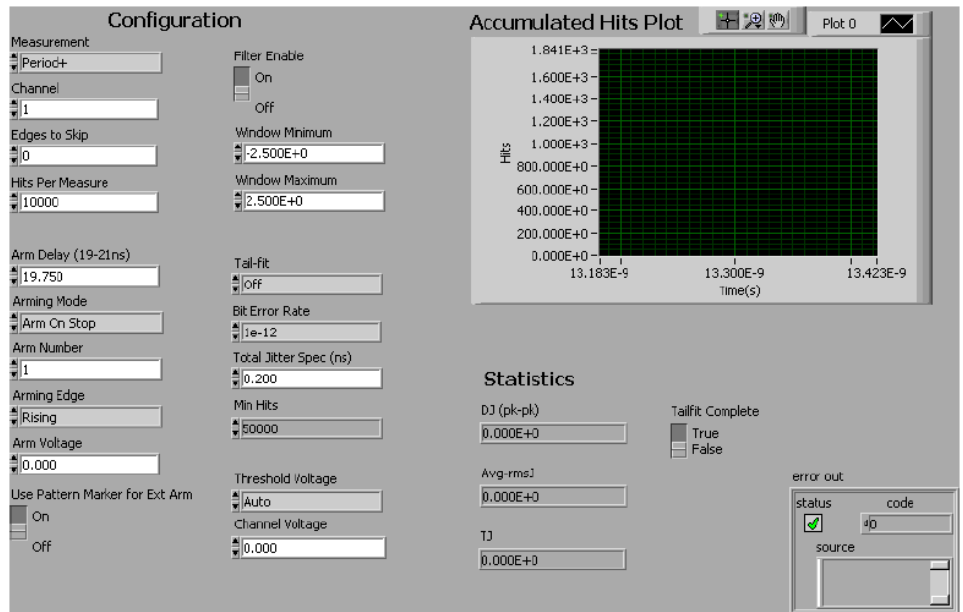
Configuration

Measurement
Period+

Channel
1

Edges to Skip
0

Hits Per Measure
10000

Arm Delay (19-21ns)
19.750

Arming Mode
Arm On Stop

Arm Number
1

Arming Edge
Rising

Arm Voltage
0.000

Use Pattern Marker for Ext Arm
On
Off

Filter Enable
On
Off

Window Minimum
-2.500E+0

Window Maximum
2.500E+0

Tail-fit
Off

Bit Error Rate
1e-12

Total Jitter Spec (ns)
0.200

Min Hits
50000

Threshold Voltage
Auto

Channel Voltage
0.000

Accumulated Hits Plot

Plot 0

1.841E+3
1.600E+3
1.400E+3
1.200E+3
1.000E+3
800.000E+0
600.000E+0
400.000E+0
200.000E+0
0.000E+0

Hits

13.183E-9
13.300E-9
13.423E-9
Time(s)

Statistics

DJ (pk-pk)
0.000E+0

Avg-rmsJ
0.000E+0

TJ
0.000E+0

Tailfit Complete
True
False

error out
status
code
0
source